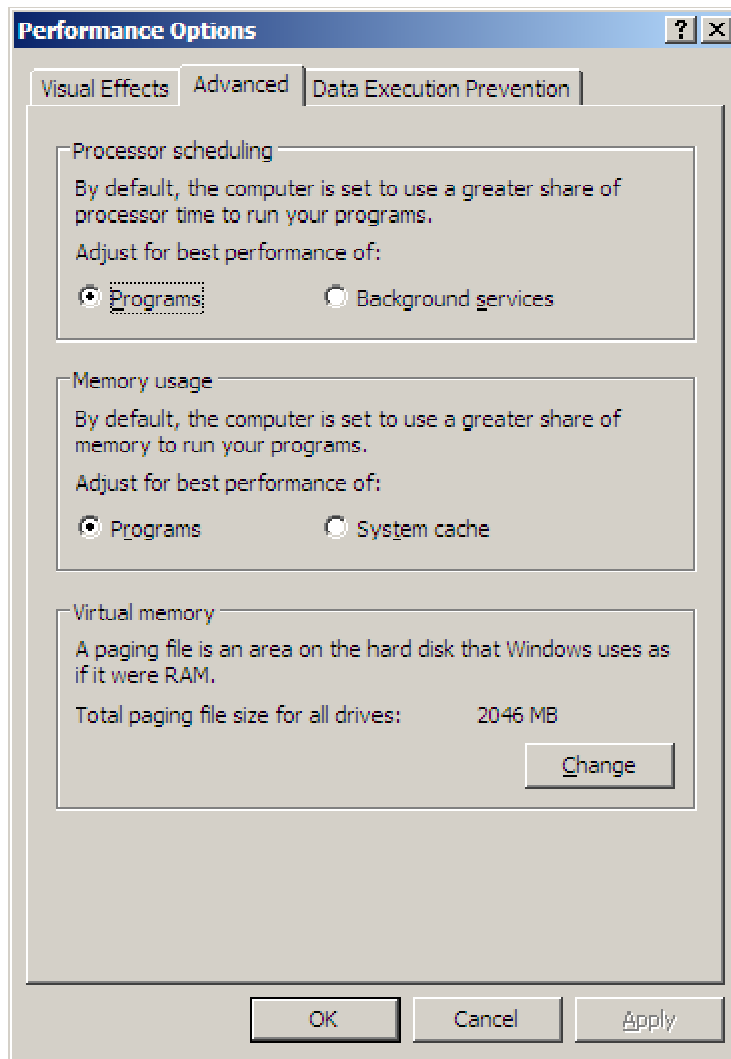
Performance Options

?
X

Visual Effects
Advanced
Data Execution Prevention

Processor scheduling

By default, the computer is set to use a greater share of processor time to run your programs.

Adjust for best performance of:

Programs
Background services

Memory usage

By default, the computer is set to use a greater share of memory to run your programs.

Adjust for best performance of:

Programs
System cache

Virtual memory

A paging file is an area on the hard disk that Windows uses as if it were RAM.

Total paging file size for all drives: 2046 MB

Change

OK
Cancel
Apply